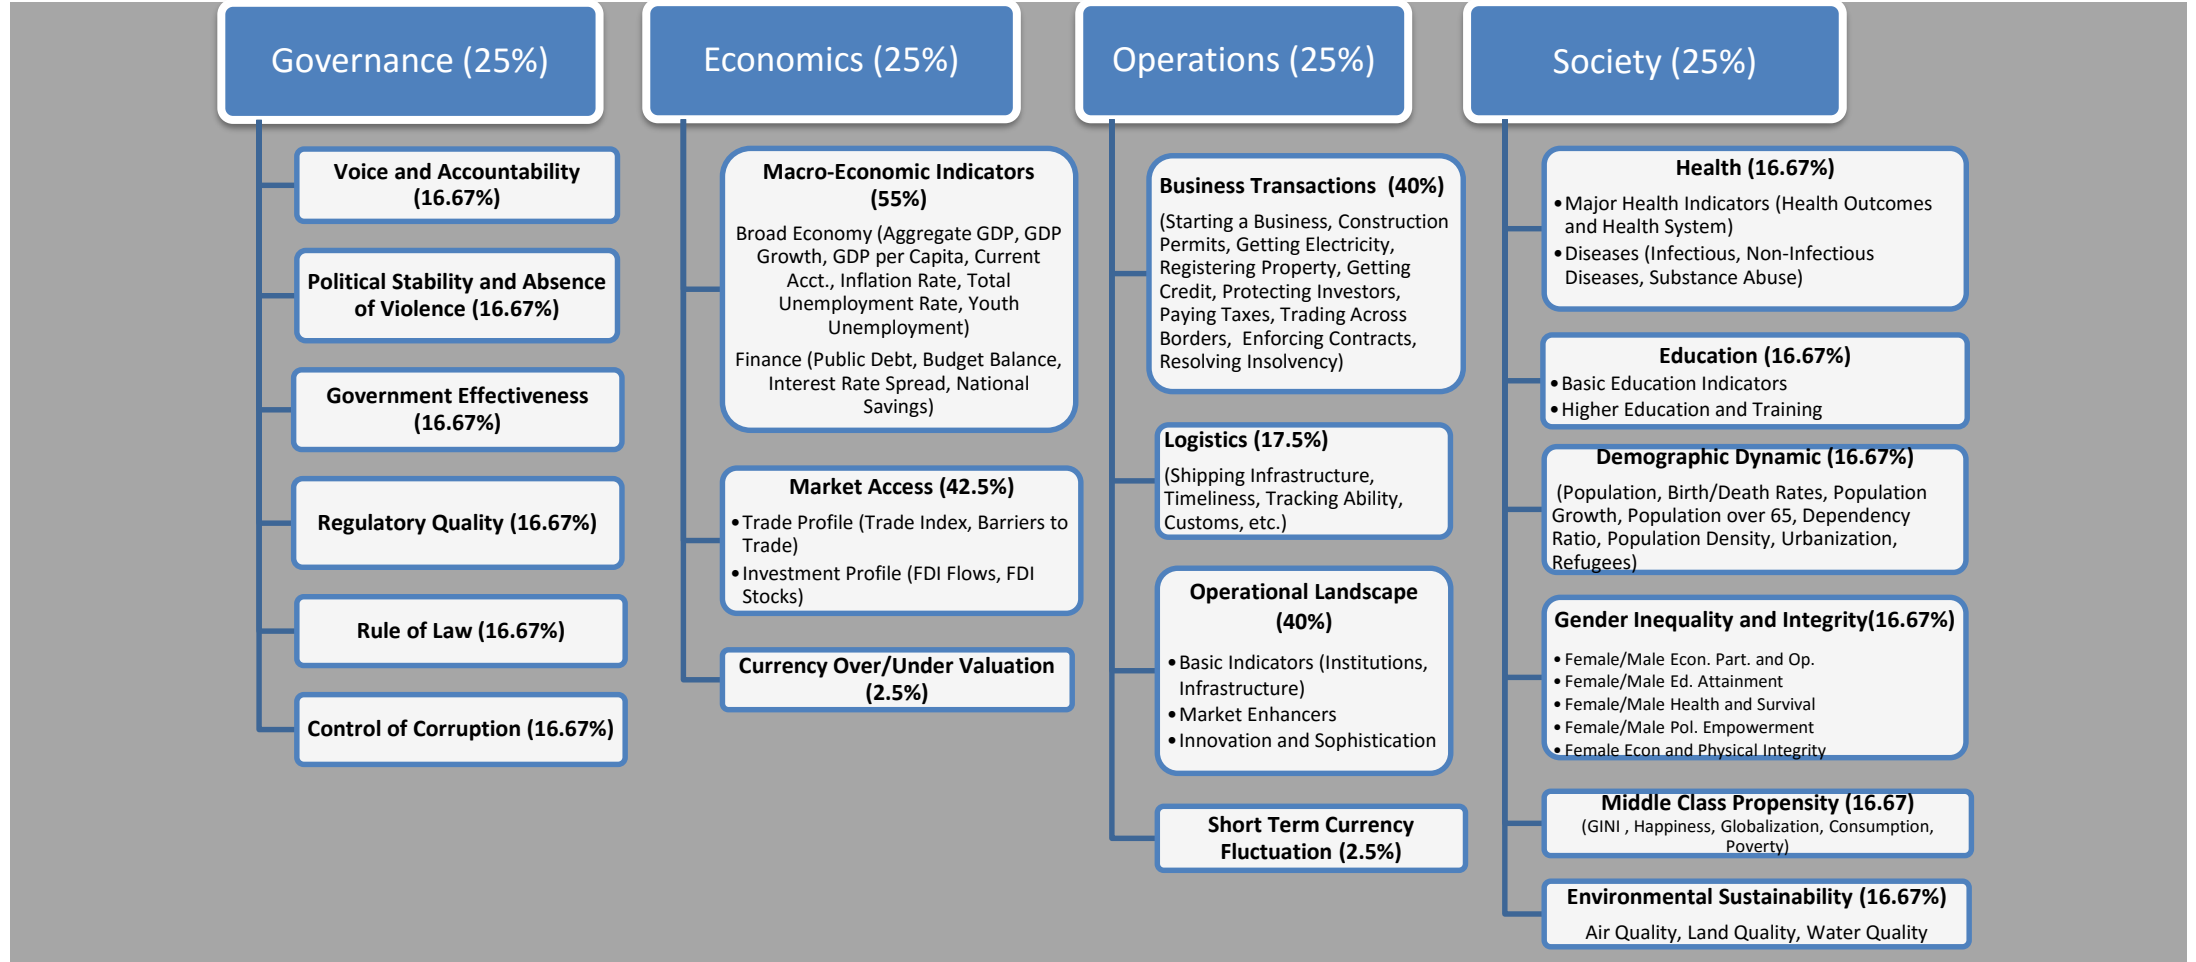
Governance (25%)

Voice and Accountability (16.67%)

Political Stability and Absence of Violence (16.67%)

Government Effectiveness (16.67%)

Regulatory Quality (16.67%)

Rule of Law (16.67%)

Control of Corruption (16.67%)

Economics (25%)

Macro-Economic Indicators (55%)

Broad Economy (Aggregate GDP, GDP Growth, GDP per Capita, Current Acct., Inflation Rate, Total Unemployment Rate, Youth Unemployment)

Finance (Public Debt, Budget Balance, Interest Rate Spread, National Savings)

Market Access (42.5%)

• Trade Profile (Trade Index, Barriers to Trade)
• Investment Profile (FDI Flows, FDI Stocks)

Currency Over/Under Valuation (2.5%)

Operations (25%)

Business Transactions (40%)

(Starting a Business, Construction Permits, Getting Electricity, Registering Property, Getting Credit, Protecting Investors, Paying Taxes, Trading Across Borders, Enforcing Contracts, Resolving Insolvency)

Logistics (17.5%)

(Shipping Infrastructure, Timeliness, Tracking Ability, Customs, etc.)

Operational Landscape (40%)

• Basic Indicators (Institutions, Infrastructure)
• Market Enhancers
• Innovation and Sophistication

Short Term Currency Fluctuation (2.5%)

Society (25%)

Health (16.67%)

• Major Health Indicators (Health Outcomes and Health System)
• Diseases (Infectious, Non-Infectious Diseases, Substance Abuse)

Education (16.67%)

• Basic Education Indicators
• Higher Education and Training

Demographic Dynamic (16.67%)

(Population, Birth/Death Rates, Population Growth, Population over 65, Dependency Ratio, Population Density, Urbanization, Refugees)

Gender Inequality and Integrity(16.67%)

• Female/Male Econ. Part. and Op.
• Female/Male Ed. Attainment
• Female/Male Health and Survival
• Female/Male Pol. Empowerment
• Female Econ and Physical Integrity

Middle Class Propensity (16.67)

(GINI , Happiness, Globalization, Consumption, Poverty)

Environmental Sustainability (16.67%)

Air Quality, Land Quality, Water Quality